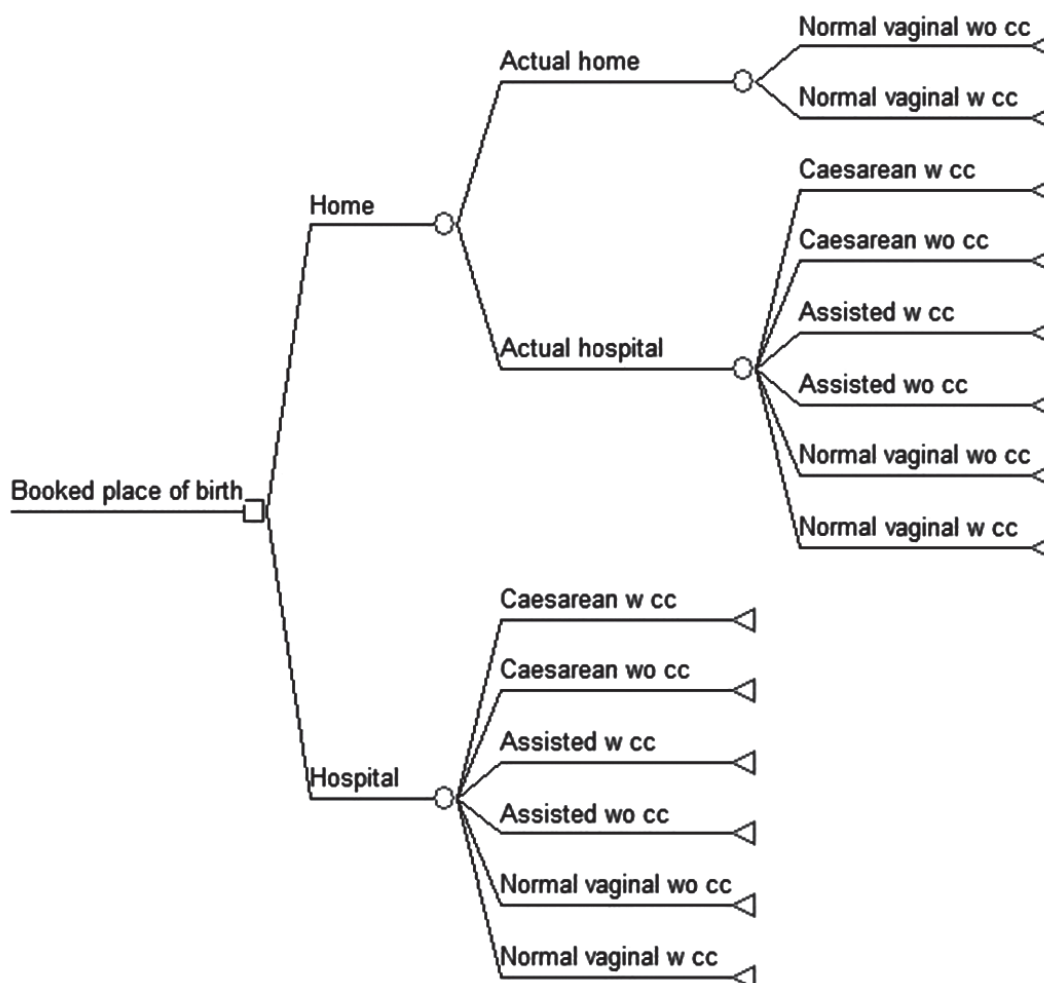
Booked place of birth

Home

Actual home

Normal vaginal wo cc

Normal vaginal w cc

Actual hospital

Caesarean w cc

Caesarean wo cc

Assisted w cc

Assisted wo cc

Normal vaginal wo cc

Normal vaginal w cc

Hospital

Caesarean w cc

Caesarean wo cc

Assisted w cc

Assisted wo cc

Normal vaginal wo cc

Normal vaginal w cc